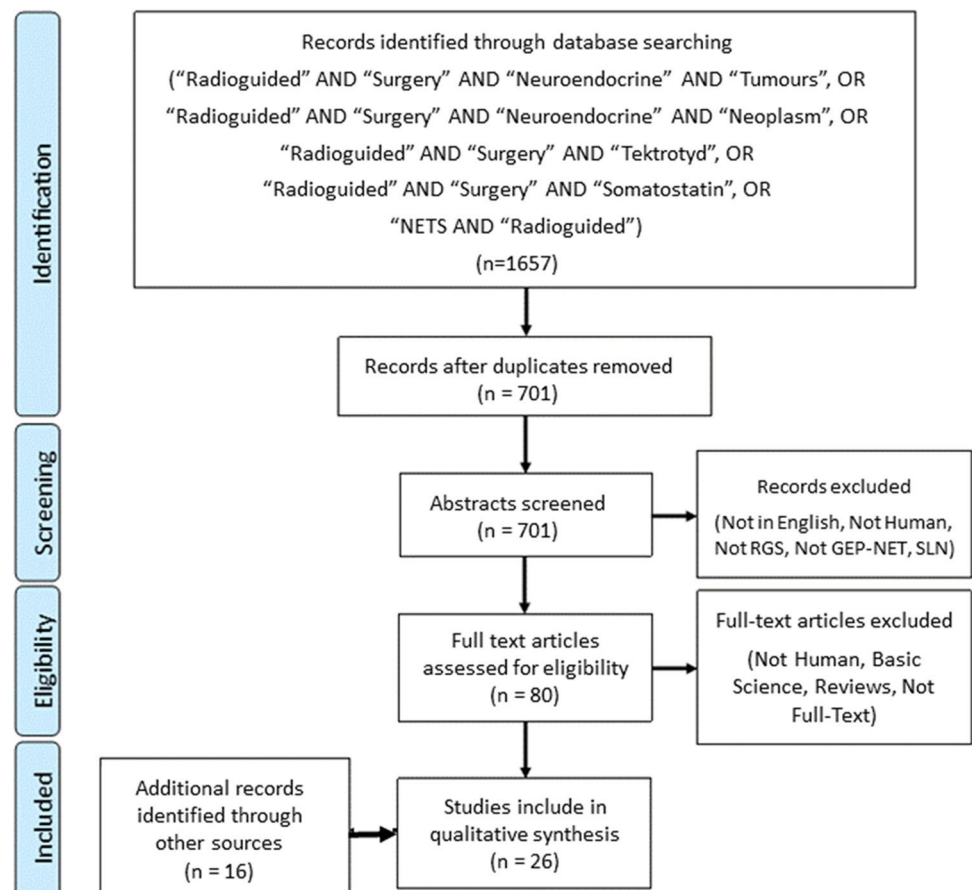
Identification

Records identified through database searching
("Radioguided" AND "Surgery" AND "Neuroendocrine" AND "Tumours", OR
"Radioguided" AND "Surgery" AND "Neuroendocrine" AND "Neoplasm", OR
"Radioguided" AND "Surgery" AND "Tektrotyd", OR
"Radioguided" AND "Surgery" AND "Somatostatin", OR
"NETS AND "Radioguided")
(n=1657)

Records after duplicates removed
(n = 701)

Screening

Abstracts screened
(n = 701)

Records excluded
(Not in English, Not Human, Not RGS, Not GEP-NET, SLN)

Eligibility

Full text articles assessed for eligibility
(n = 80)

Full-text articles excluded
(Not Human, Basic Science, Reviews, Not Full-Text)

Included

Additional records identified through other sources
(n = 16)

Studies include in qualitative synthesis
(n = 26)